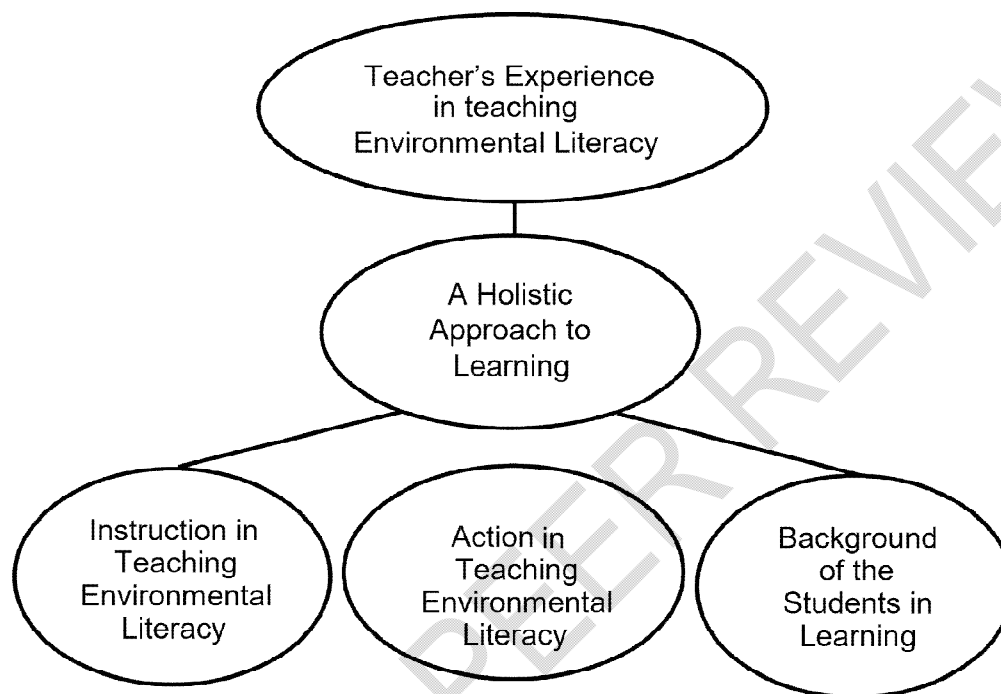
Teacher's Experience in teaching Environmental Literacy

A Holistic Approach to Learning

Instruction in Teaching Environmental Literacy

Action in Teaching Environmental Literacy

Background of the Students in Learning

PEER REVIEW